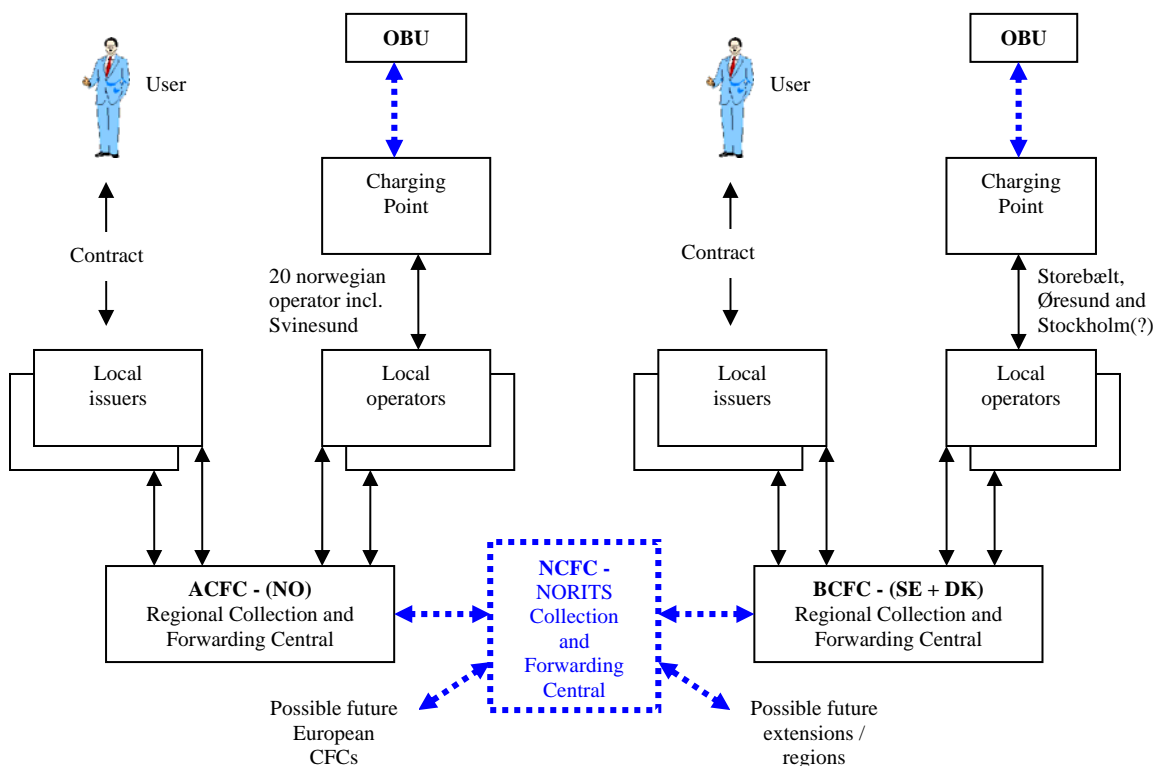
OBU

User

Charging Point

Contract

20 norwegian operator incl. Svinesund

Local issuers

Local operators

OBU

User

Charging Point

Contract

Storebælt, Øresund and Stockholm(?)

Local issuers

Local operators

ACFC - (NO)
Regional Collection and Forwarding Central

NCFC - NORITS Collection and Forwarding Central

BCFC - (SE + DK)
Regional Collection and Forwarding Central

Possible future European CFCs

Possible future extensions / regions